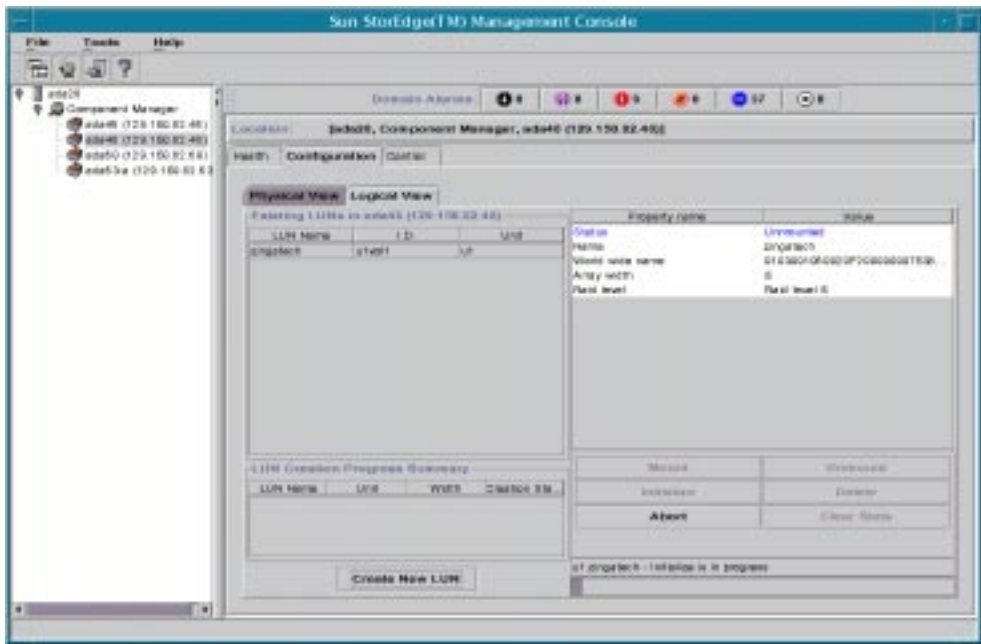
Sun StorEdge(TM) Management Console

File Tools Help

?

eda28
Component Manager
eda45 (129.150.82.45)
eda46 (129.150.82.46)
eda50 (129.150.82.50)
eda53a (129.150.82.53

Domain Alarms 0 0 0 0 37 0

Location: [eda28, Component Manager, eda46 (129.150.82.46)]

Health Configuration Control

Physical View Logical View

Existing LUNs in eda46 (129.150.82.46)

| LUN Name | I D | Unit |
|---|---|---|
| zingatech | u1vol1 | u1 |

| Property name | Value |
|---|---|
| Status | Unmounted |
| Name | zingatech |
| World wide name | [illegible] |
| Array width | 8 |
| Raid level | Raid level 5 |

LUN Creation Progress Summary

| LUN Name | Unit | Width | Creation Sts |
|---|---|---|---|

Create New LUN

Mount Unmount
Initialize Delete
Abort Clear Stats

u1 zingatech - Initialize is in progress